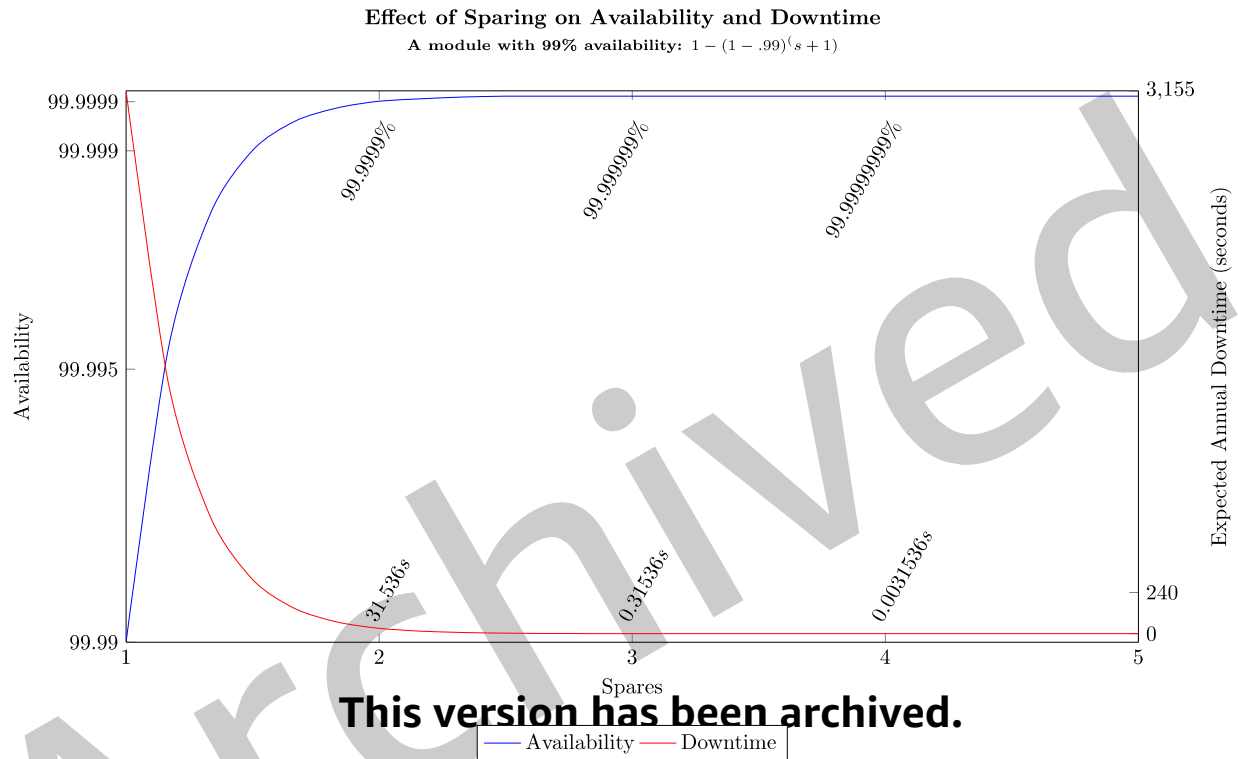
Effect of Sparing on Availability and Downtime

A module with 99% availability: $1-(1-.99)^(s+1)$

Availability

99.9999

99.999

99.995

99.99

99.9999%

99.999999%

99.99999999%

31.536s

0.31536s

0.0031536s

3,155

240

0

Expected Annual Downtime (seconds)

1

2

3

4

5

Spares

Archived

This version has been archived.

Availability Downtime